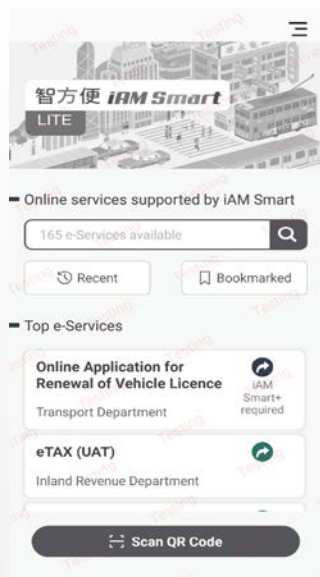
智方便 iAM Smart
LITE

Online services supported by iAM Smart

165 e-Services available

Recent

Bookmarked

Top e-Services

Online Application for Renewal of Vehicle Licence

Transport Department

iAM Smart+ required

eTAX (UAT)

Inland Revenue Department

Scan QR Code

Testing